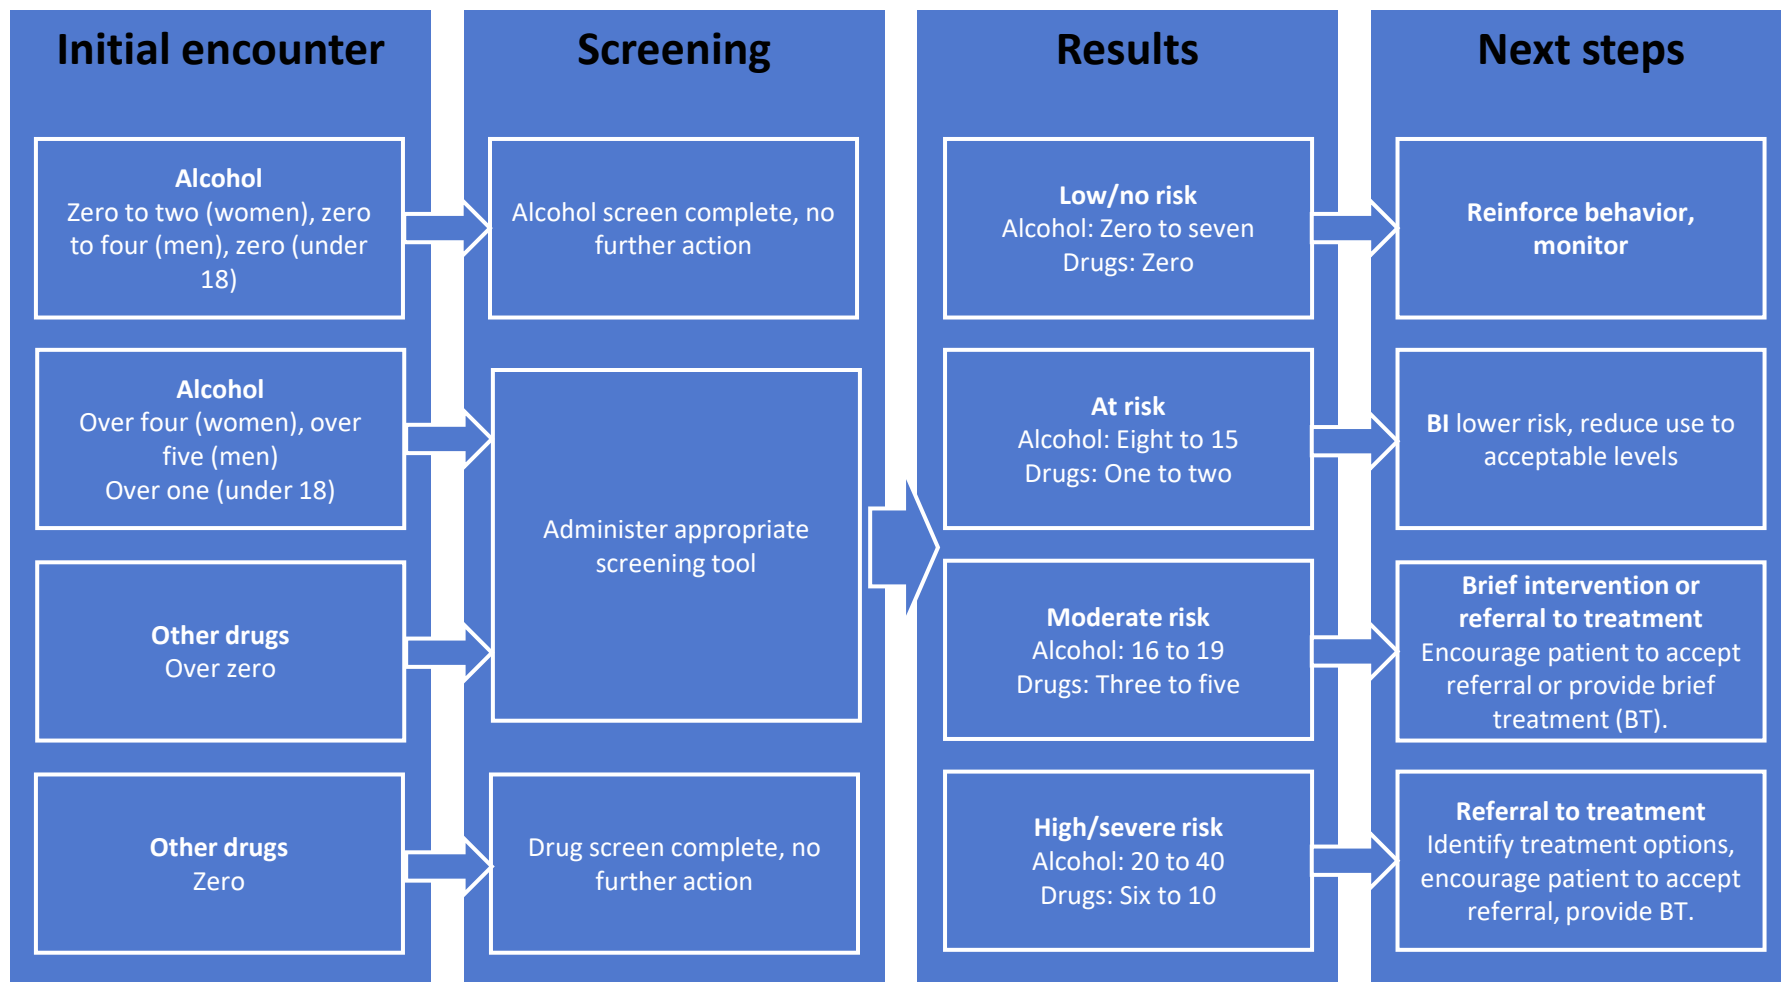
Initial encounter

Alcohol
Zero to two (women), zero to four (men), zero (under 18)

Alcohol
Over four (women), over five (men)
Over one (under 18)

Other drugs
Over zero

Other drugs
Zero

Screening

Alcohol screen complete, no further action

Administer appropriate screening tool

Drug screen complete, no further action

Results

Low/no risk
Alcohol: Zero to seven
Drugs: Zero

At risk
Alcohol: Eight to 15
Drugs: One to two

Moderate risk
Alcohol: 16 to 19
Drugs: Three to five

High/severe risk
Alcohol: 20 to 40
Drugs: Six to 10

Next steps

Reinforce behavior, monitor

BI lower risk, reduce use to acceptable levels

Brief intervention or referral to treatment
Encourage patient to accept referral or provide brief treatment (BT).

Referral to treatment
Identify treatment options, encourage patient to accept referral, provide BT.